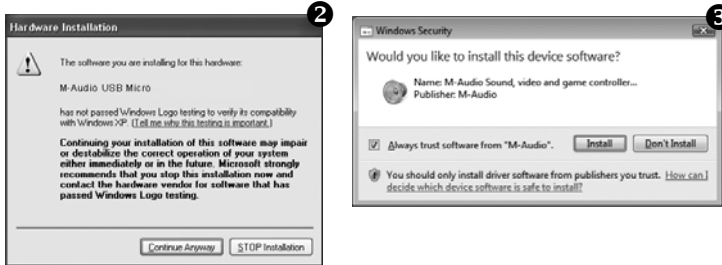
Hardware Installation

❷

The software you are installing for this hardware:

M-Audio USB Micro

has not passed Windows Logo testing to verify its compatibility with Windows XP. (Tell me why this testing is important.)

Continuing your installation of this software may impair or destabilize the correct operation of your system either immediately or in the future. Microsoft strongly recommends that you stop this installation now and contact the hardware vendor for software that has passed Windows Logo testing.

Continue Anyway | STOP Installation

Windows Security

Would you like to install this device software?

Name: M-Audio Sound, video and game controller...
Publisher: M-Audio

Always trust software from "M-Audio". | Install | Don't Install

You should only install driver software from publishers you trust. How can I decide which device software is safe to install?